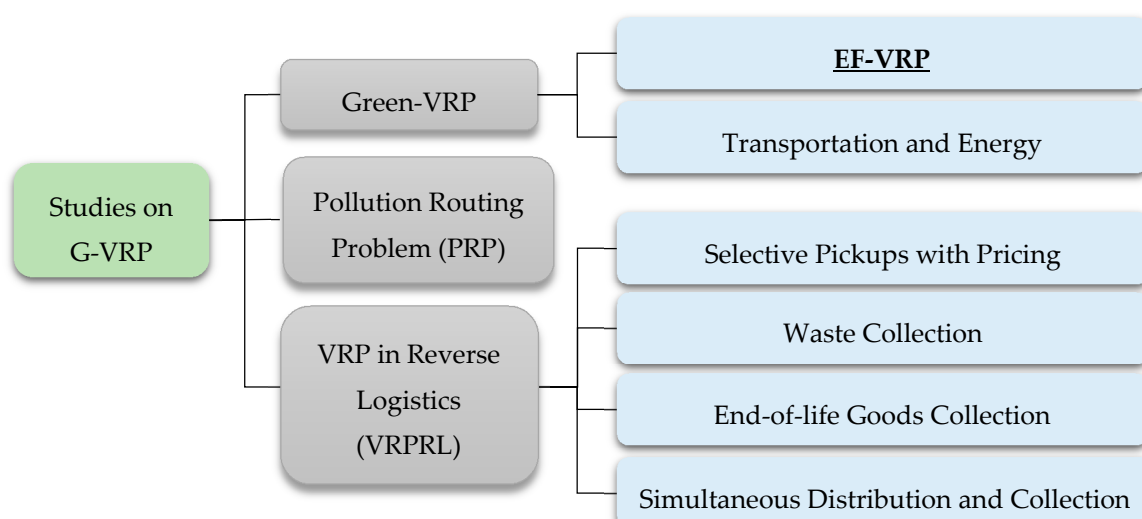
Studies on G-VRP

Green-VRP

EF-VRP

Transportation and Energy

Pollution Routing Problem (PRP)

VRP in Reverse Logistics (VRPRL)

Selective Pickups with Pricing

Waste Collection

End-of-life Goods Collection

Simultaneous Distribution and Collection